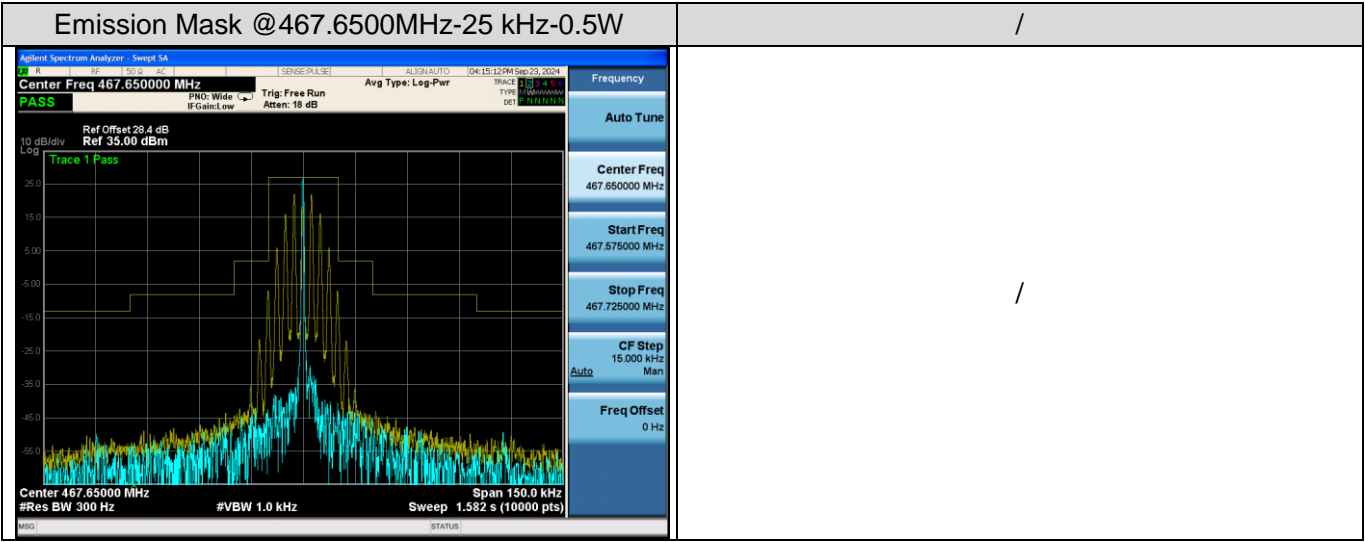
| Emission Mask @467.6500MHz-25 kHz-0.5W | / |
|---|---|
| Agilent Spectrum Analyzer - Swept SA<br>R RF 50 Ω AC SENSE:PULSE ALIGN AUTO 04:15:12 PM Sep 23, 2024<br>Center Freq 467.650000 MHz PNO: Wide IFGain:Low Trig: Free Run Atten: 18 dB Avg Type: Log-Pwr TRACE 1 2 3 4 5 6 TYPE M WWWWW DET P N N N N N<br>PASS<br>Ref Offset 28.4 dB<br>10 dB/div Ref 35.00 dBm<br>Log<br>Trace 1 Pass<br>25.0<br>15.0<br>5.00<br>-5.00<br>-15.0<br>-25.0<br>-35.0<br>-45.0<br>-55.0<br>Center 467.65000 MHz<br>#Res BW 300 Hz #VBW 1.0 kHz<br>Span 150.0 kHz<br>Sweep 1.582 s (10000 pts)<br>MSG STATUS<br>Frequency<br>Auto Tune<br>Center Freq 467.650000 MHz<br>Start Freq 467.575000 MHz<br>Stop Freq 467.725000 MHz<br>CF Step 15.000 kHz Auto Man<br>Freq Offset 0 Hz | / |